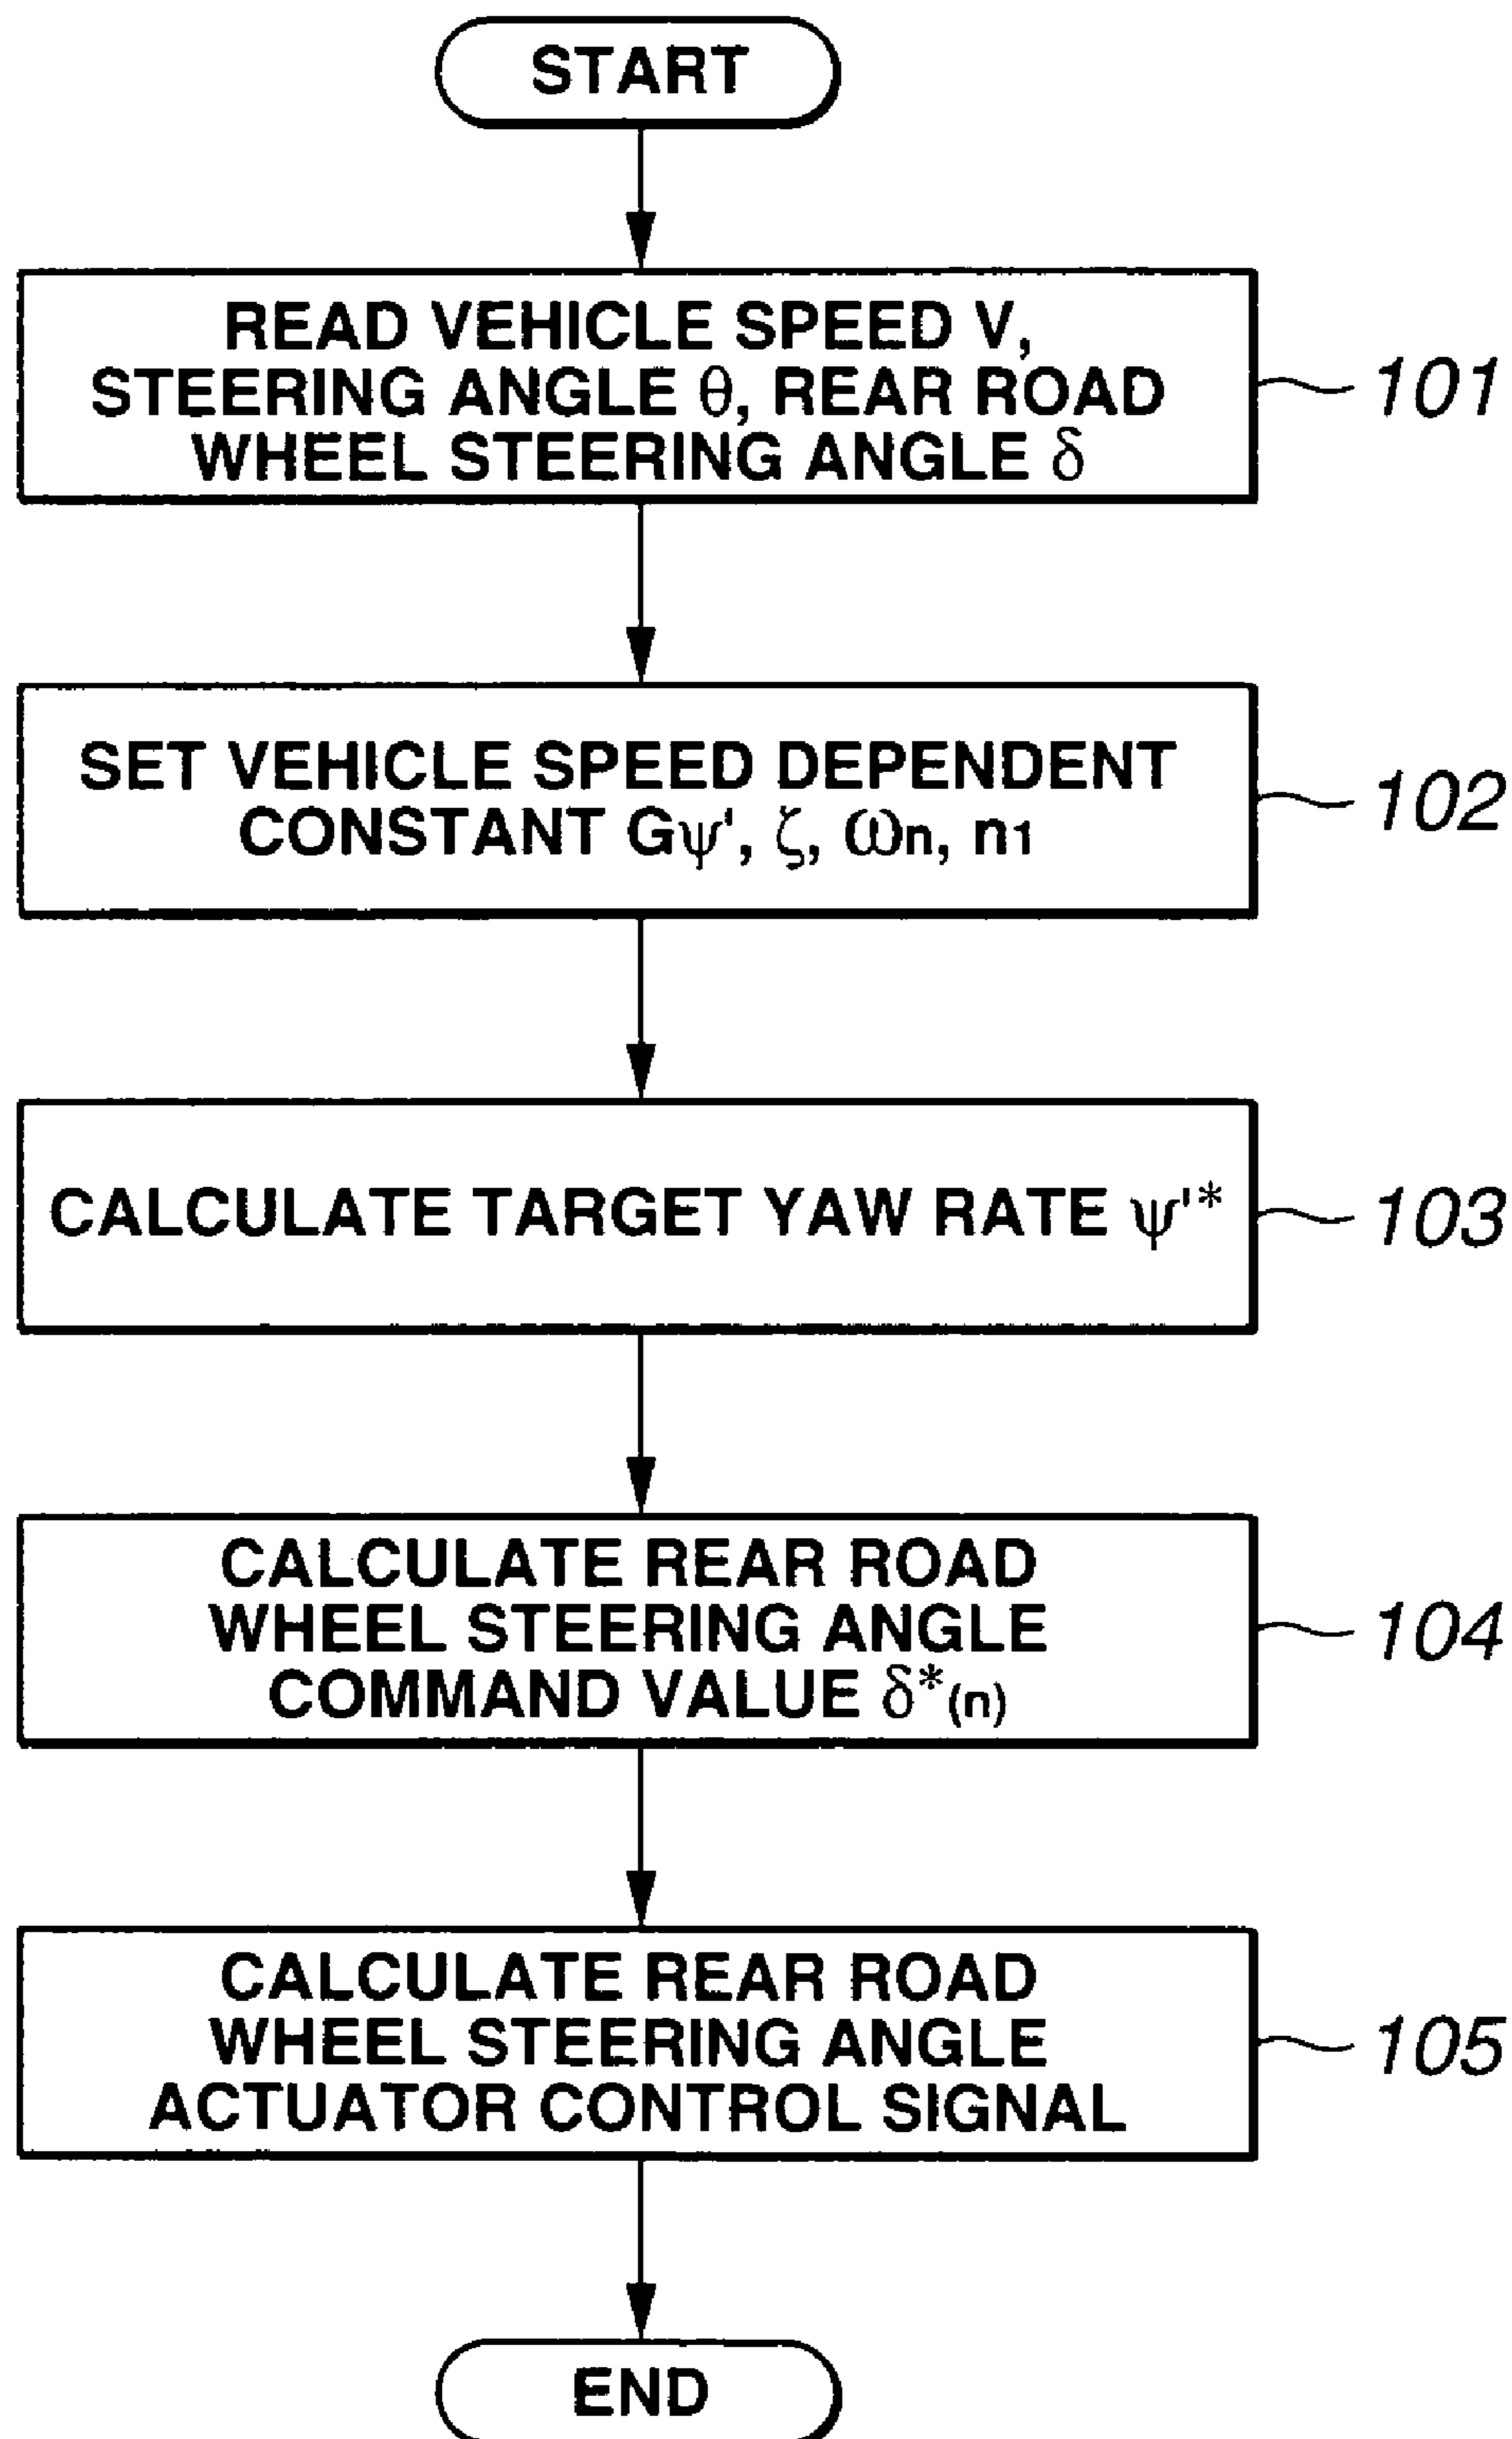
START

READ VEHICLE SPEED V, STEERING ANGLE $\theta$, REAR ROAD WHEEL STEERING ANGLE $\delta$

101

SET VEHICLE SPEED DEPENDENT CONSTANT $G\psi'$, $\zeta$, $\omega_n$, $n_1$

102

CALCULATE TARGET YAW RATE $\psi'^*$

103

CALCULATE REAR ROAD WHEEL STEERING ANGLE COMMAND VALUE $\delta^*_{(n)}$

104

CALCULATE REAR ROAD WHEEL STEERING ANGLE ACTUATOR CONTROL SIGNAL

105

END